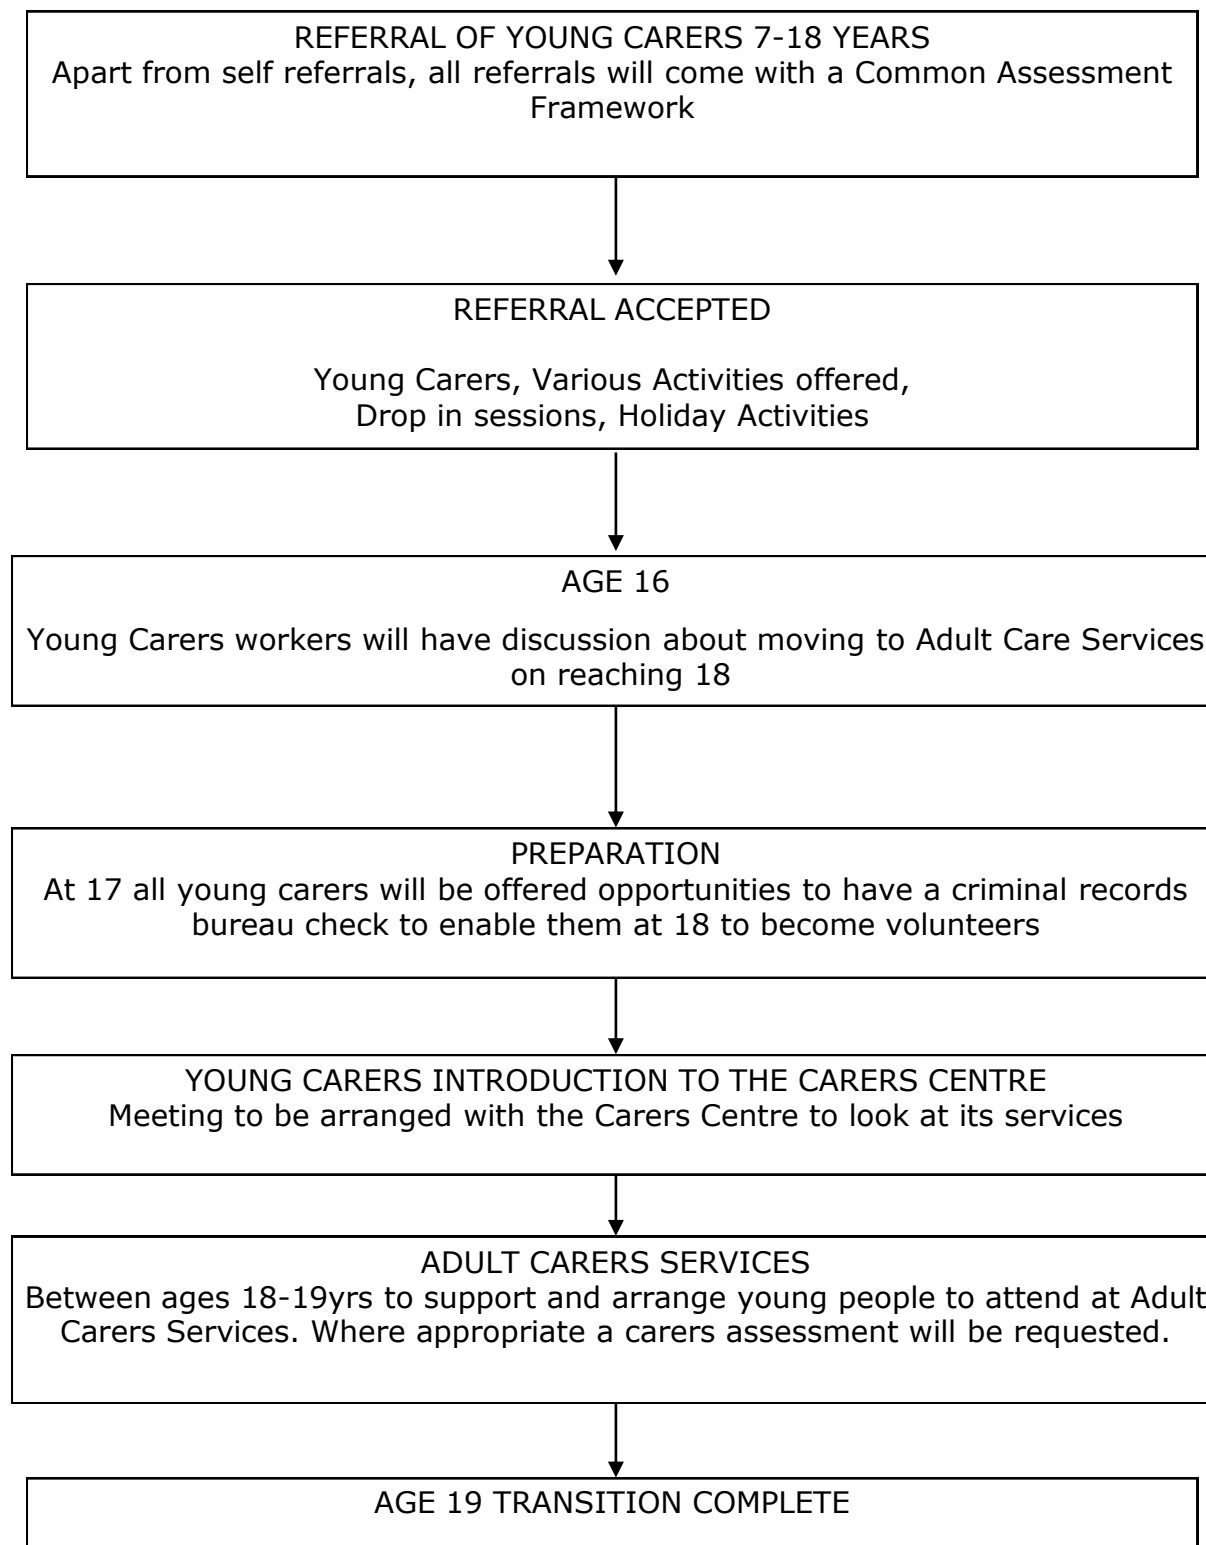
REFERRAL OF YOUNG CARERS 7-18 YEARS
Apart from self referrals, all referrals will come with a Common Assessment Framework

REFERRAL ACCEPTED

Young Carers, Various Activities offered, Drop in sessions, Holiday Activities

AGE 16

Young Carers workers will have discussion about moving to Adult Care Services on reaching 18

PREPARATION
At 17 all young carers will be offered opportunities to have a criminal records bureau check to enable them at 18 to become volunteers

YOUNG CARERS INTRODUCTION TO THE CARERS CENTRE
Meeting to be arranged with the Carers Centre to look at its services

ADULT CARERS SERVICES
Between ages 18-19yrs to support and arrange young people to attend at Adult Carers Services. Where appropriate a carers assessment will be requested.

AGE 19 TRANSITION COMPLETE